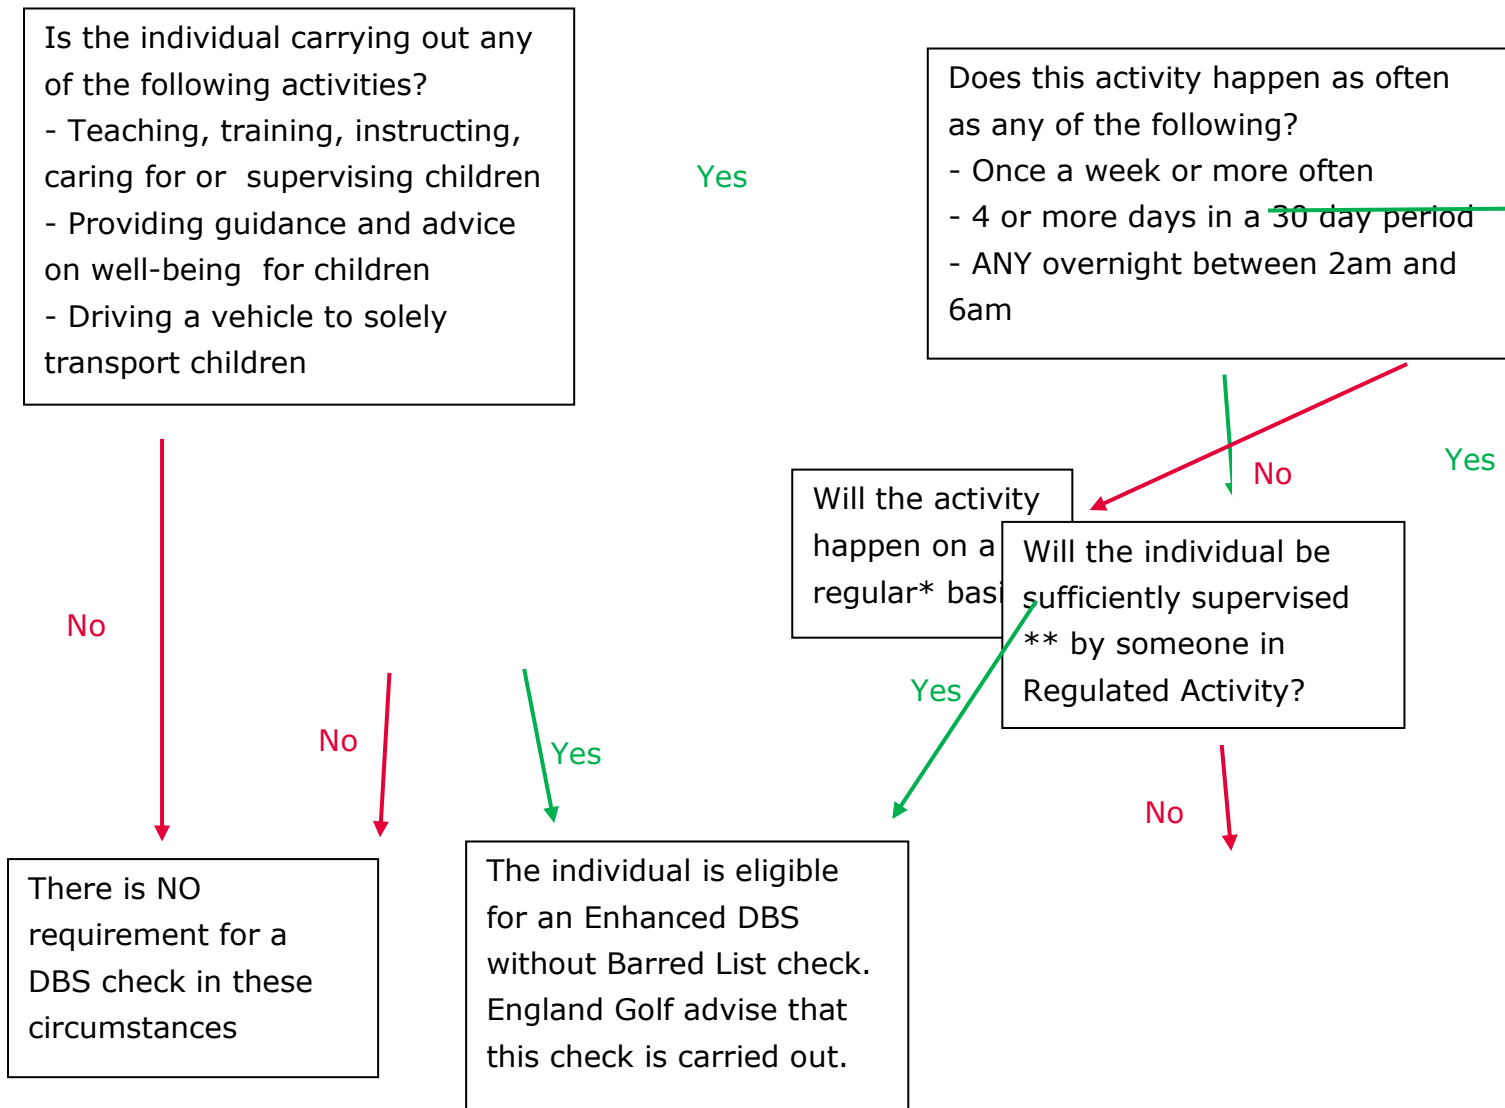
Is the individual carrying out any of the following activities?
- Teaching, training, instructing, caring for or supervising children
- Providing guidance and advice on well-being for children
- Driving a vehicle to solely transport children

Yes

Does this activity happen as often as any of the following?
- Once a week or more often
- 4 or more days in a 30 day period
- ANY overnight between 2am and 6am

No

Yes

Will the activity happen on a regular* basi

Will the individual be sufficiently supervised ** by someone in Regulated Activity?

No

Yes

No

Yes

No

There is NO requirement for a DBS check in these circumstances

The individual is eligible for an Enhanced DBS without Barred List check. England Golf advise that this check is carried out.